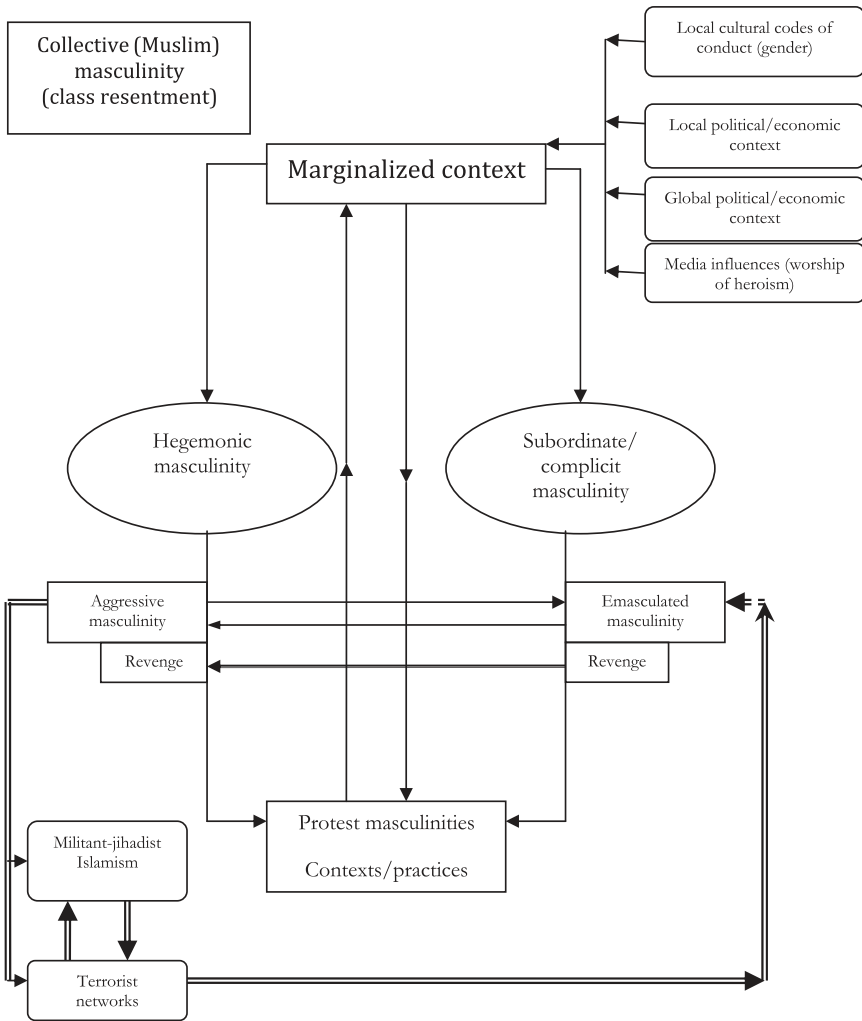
Collective (Muslim) masculinity (class resentment)

Local cultural codes of conduct (gender)

Local political/economic context

Global political/economic context

Media influences (worship of heroism)

Marginalized context

Hegemonic masculinity

Subordinate/ complicit masculinity

Aggressive masculinity

Emasculated masculinity

Revenge

Revenge

Protest masculinities

Contexts/practices

Militant-jihadist Islamism

Terrorist networks